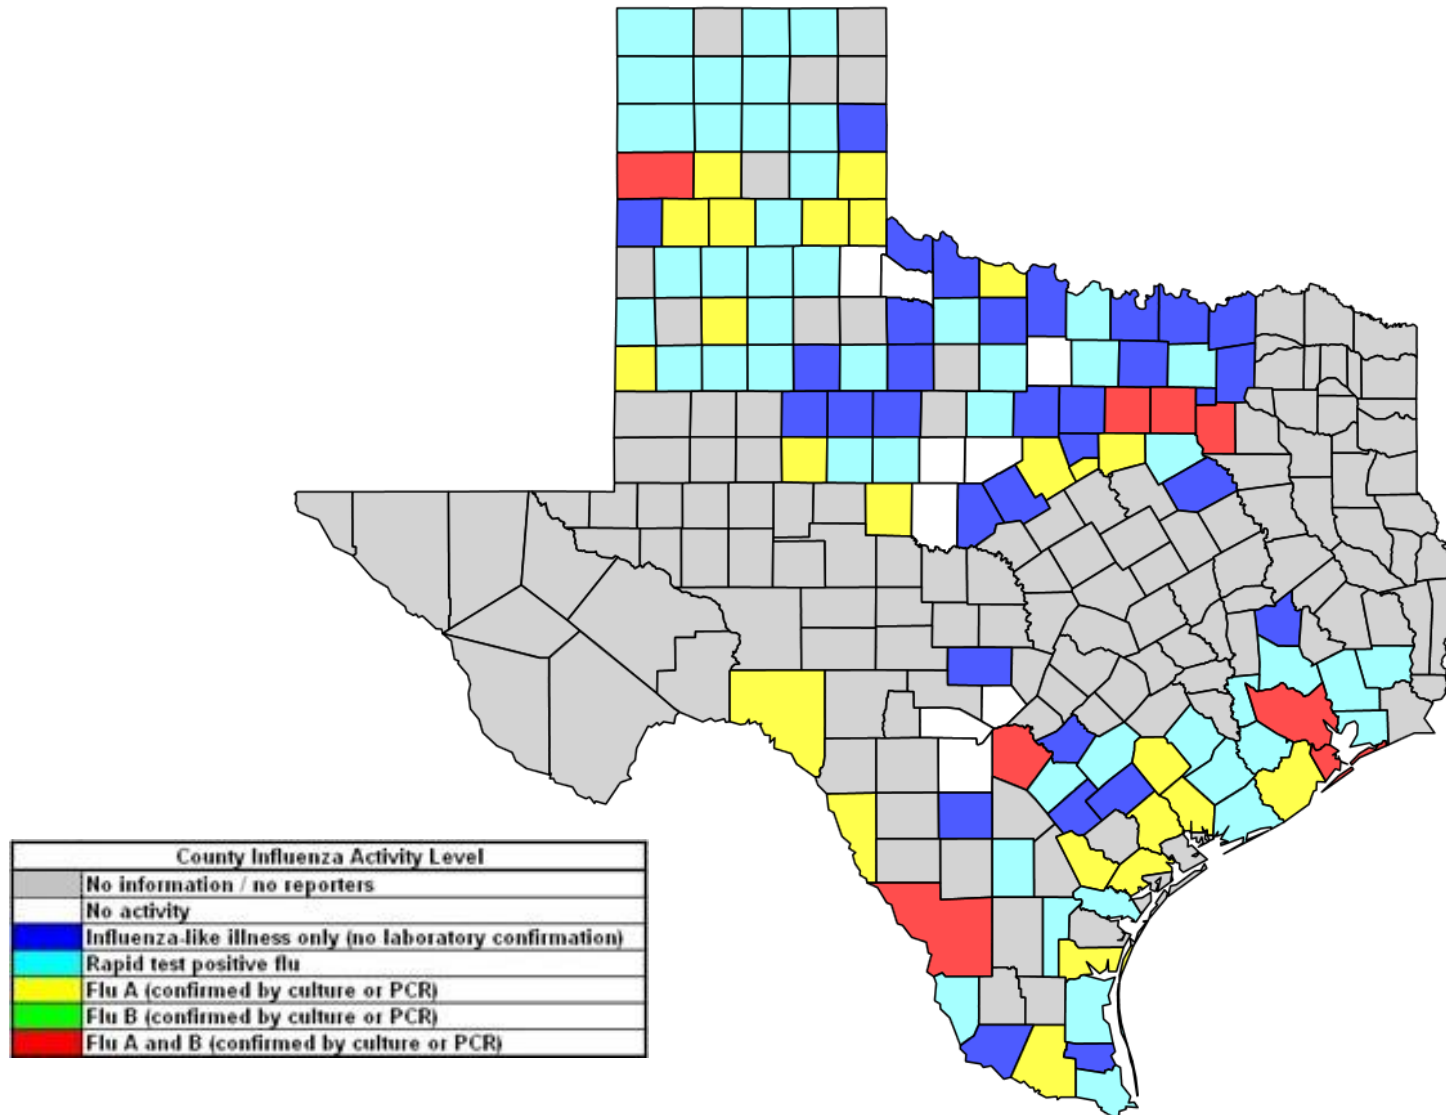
| County Influenza Activity Level |
|---|
| No information / no reporters |
| No activity |
| Influenza-like illness only (no laboratory confirmation) |
| Rapid test positive flu |
| Flu A (confirmed by culture or PCR) |
| Flu B (confirmed by culture or PCR) |
| Flu A and B (confirmed by culture or PCR) |